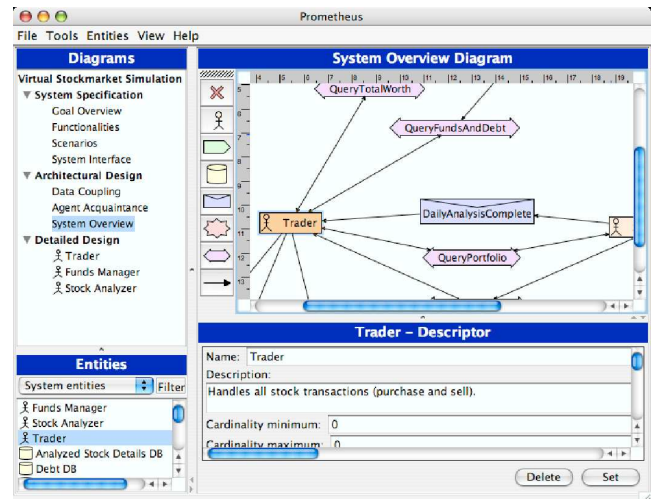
Prometheus

File Tools Entities View Help

Diagrams

Virtual Stockmarket Simulation
System Specification
Goal Overview
Functionalities
Scenarios
System Interface
Architectural Design
Data Coupling
Agent Acquaintance
System Overview
Detailed Design
Trader
Funds Manager
Stock Analyzer

Entities

System entities
Filter

Funds Manager
Stock Analyzer
Trader
Analyzed Stock Details DB
Debt DB

System Overview Diagram

4 5 6 7 8 9 10 11 12 13 14 15 16 17 18 19

QueryTotalWorth
QueryFundsAndDebt
Trader
DailyAnalysisComplete
QueryPortfolio

Trader – Descriptor

Name: Trader
Description:
Handles all stock transactions (purchase and sell).

Cardinality minimum: 0
Cardinality maximum: 0

Delete
Set